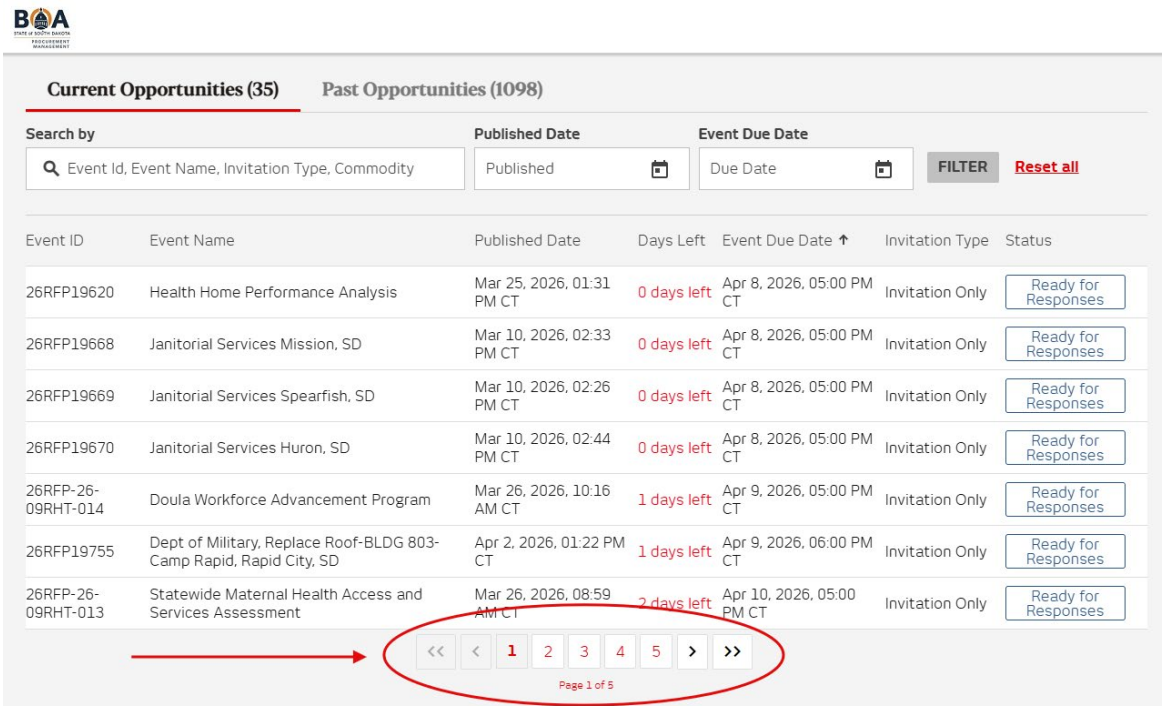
BOA
STATE of SOUTH DAKOTA
PROCUREMENT MANAGEMENT

Current Opportunities (35)   Past Opportunities (1098)

Search by
Event Id, Event Name, Invitation Type, Commodity

Published Date
Published

Event Due Date
Due Date

FILTER   Reset all

| Event ID | Event Name | Published Date | Days Left | Event Due Date ↑ | Invitation Type | Status |
|---|---|---|---|---|---|---|
| 26RFP19620 | Health Home Performance Analysis | Mar 25, 2026, 01:31 PM CT | 0 days left | Apr 8, 2026, 05:00 PM CT | Invitation Only | Ready for Responses |
| 26RFP19668 | Janitorial Services Mission, SD | Mar 10, 2026, 02:33 PM CT | 0 days left | Apr 8, 2026, 05:00 PM CT | Invitation Only | Ready for Responses |
| 26RFP19669 | Janitorial Services Spearfish, SD | Mar 10, 2026, 02:26 PM CT | 0 days left | Apr 8, 2026, 05:00 PM CT | Invitation Only | Ready for Responses |
| 26RFP19670 | Janitorial Services Huron, SD | Mar 10, 2026, 02:44 PM CT | 0 days left | Apr 8, 2026, 05:00 PM CT | Invitation Only | Ready for Responses |
| 26RFP-26-09RHT-014 | Doula Workforce Advancement Program | Mar 26, 2026, 10:16 AM CT | 1 days left | Apr 9, 2026, 05:00 PM CT | Invitation Only | Ready for Responses |
| 26RFP19755 | Dept of Military, Replace Roof-BLDG 803-Camp Rapid, Rapid City, SD | Apr 2, 2026, 01:22 PM CT | 1 days left | Apr 9, 2026, 06:00 PM CT | Invitation Only | Ready for Responses |
| 26RFP-26-09RHT-013 | Statewide Maternal Health Access and Services Assessment | Mar 26, 2026, 08:59 AM CT | 2 days left | Apr 10, 2026, 05:00 PM CT | Invitation Only | Ready for Responses |

<< < 1 2 3 4 5 > >>
Page 1 of 5